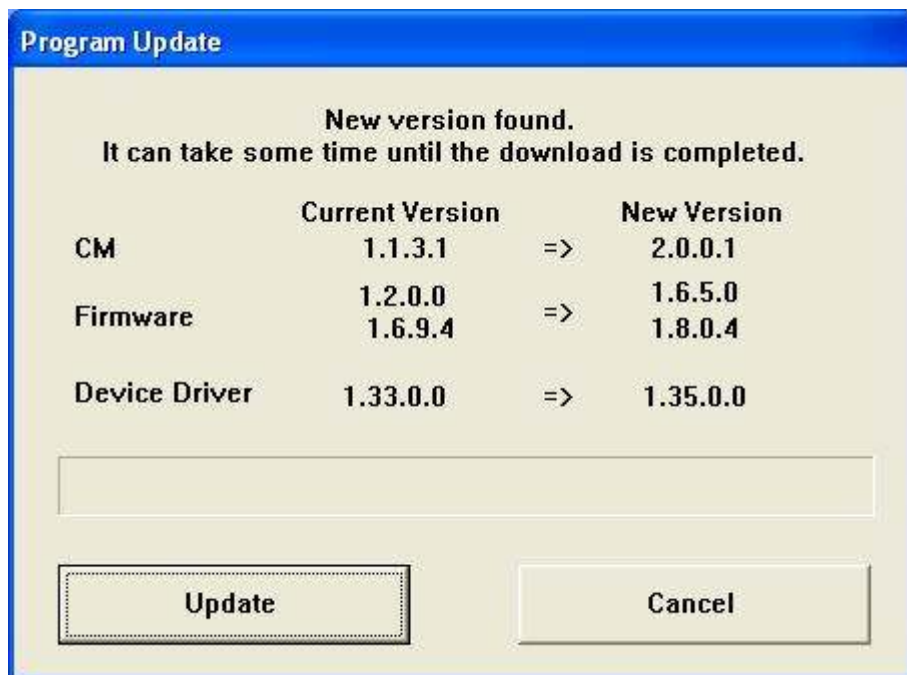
Program Update

New version found.
It can take some time until the download is completed.

| | Current Version | | New Version |
|---|---|---|---|
| CM | 1.1.3.1 | => | 2.0.0.1 |
| Firmware | 1.2.0.0<br>1.6.9.4 | => | 1.6.5.0<br>1.8.0.4 |
| Device Driver | 1.33.0.0 | => | 1.35.0.0 |

Update

Cancel